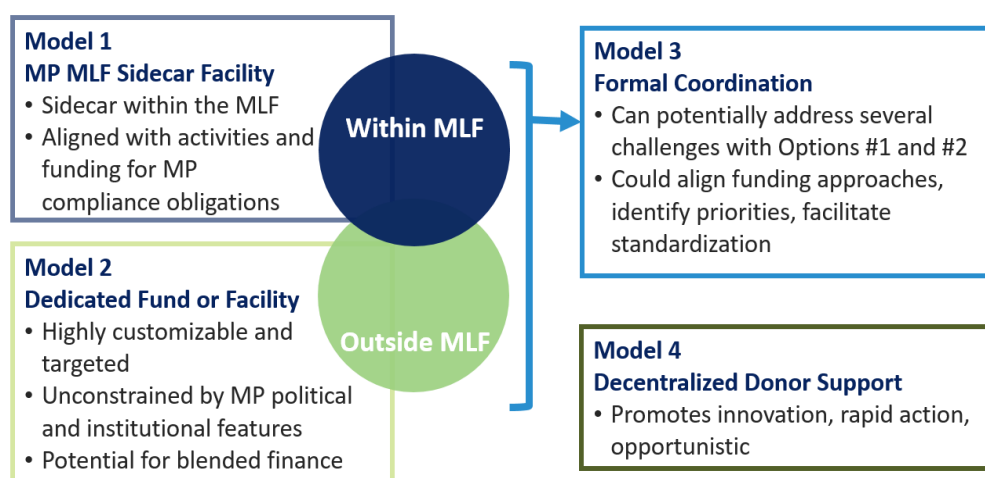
Model 1
MP MLF Sidecar Facility
• Sidecar within the MLF
• Aligned with activities and funding for MP compliance obligations

Within MLF

Model 2
Dedicated Fund or Facility
• Highly customizable and targeted
• Unconstrained by MP political and institutional features
• Potential for blended finance

Outside MLF

Model 3
Formal Coordination
• Can potentially address several challenges with Options #1 and #2
• Could align funding approaches, identify priorities, facilitate standardization

Model 4
Decentralized Donor Support
• Promotes innovation, rapid action, opportunistic